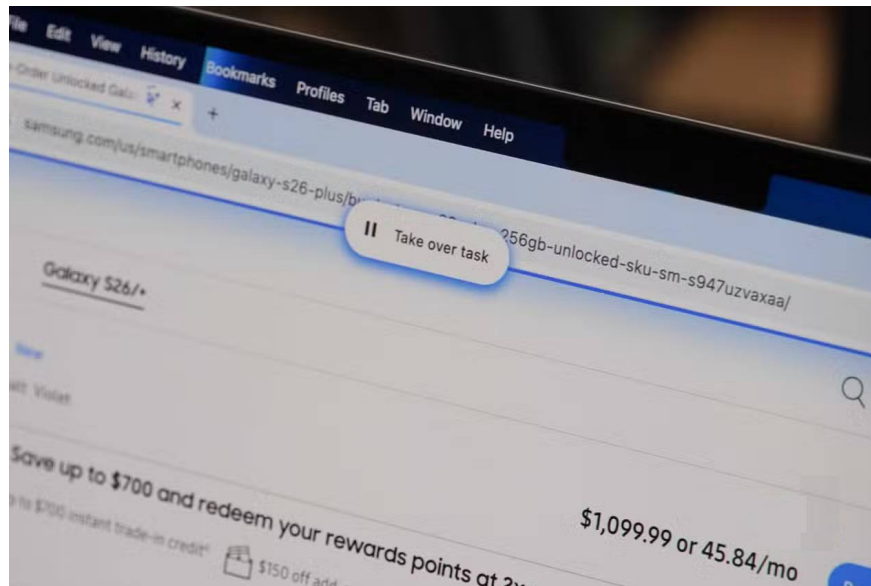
File Edit View History Bookmarks Profiles Tab Window Help

-Order Unlocked Gala ×

+

samsung.com/us/smartphones/galaxy-s26-plus/b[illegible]256gb-unlocked-sku-sm-s947uzvaxaa/

II Take over task

Galaxy S26/+

New

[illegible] Violet

Save up to $700 and redeem your rewards points at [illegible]

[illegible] $700 instant trade-in credit* $150 off add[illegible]

$1,099.99 or 45.84/mo